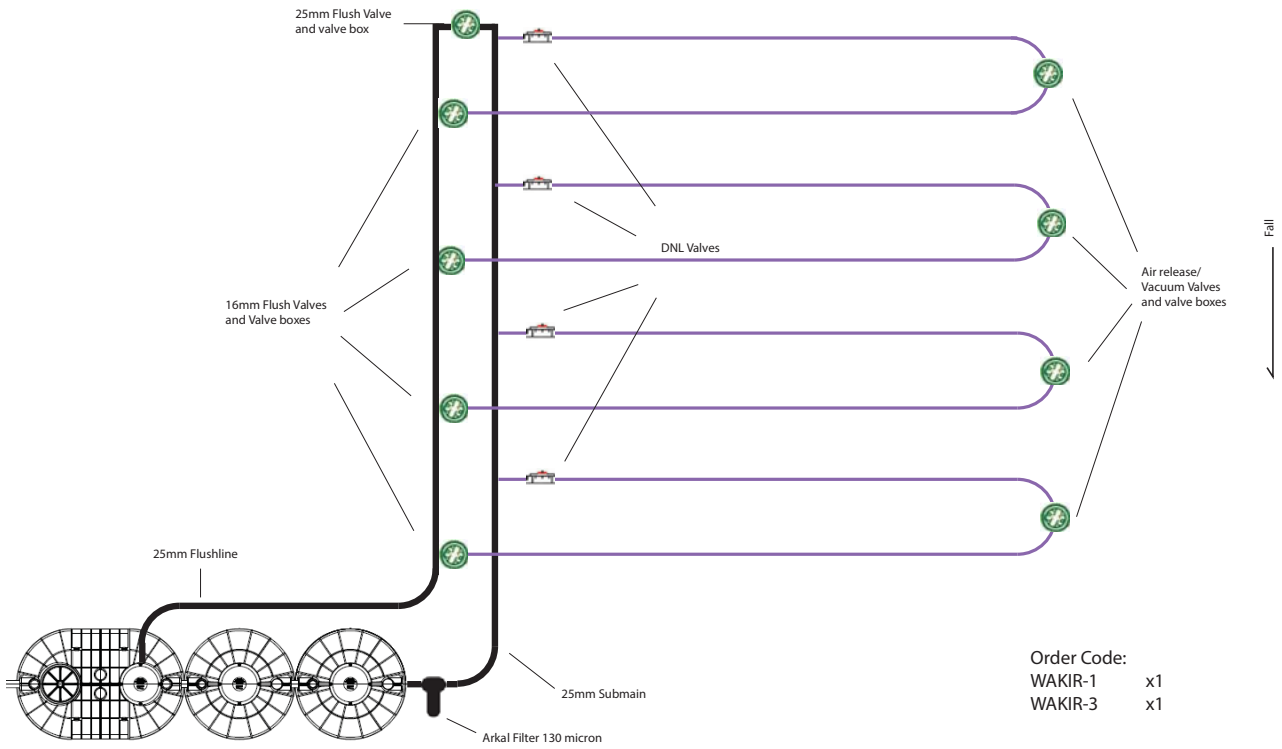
25mm Flush Valve and valve box

DNL Valves

16mm Flush Valves and Valve boxes

Air release/ Vacuum Valves and valve boxes

Fall

25mm Flushline

25mm Submain

Arkal Filter 130 micron

Order Code:
WAKIR-1 x1
WAKIR-3 x1